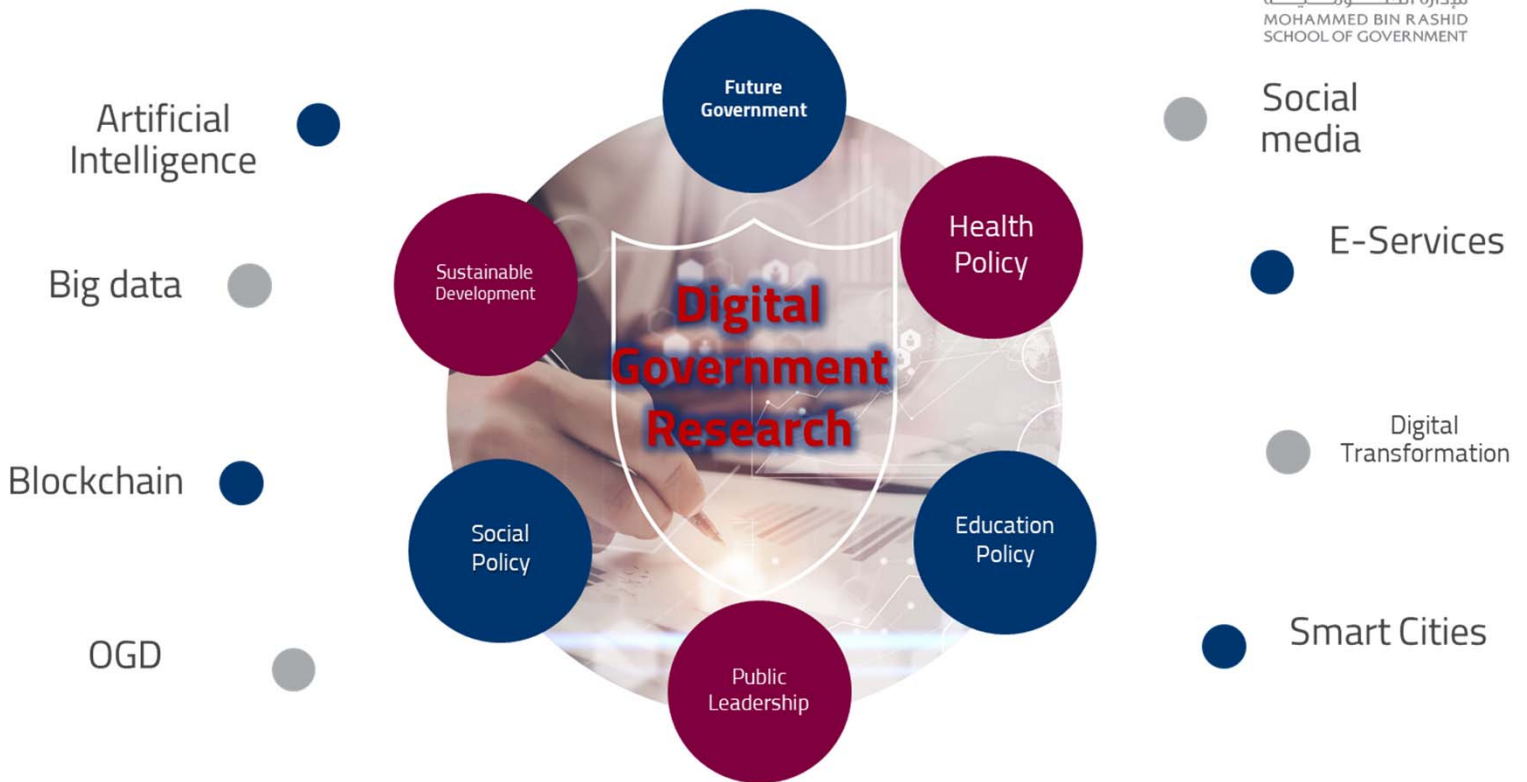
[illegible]
MOHAMMED BIN RASHID
SCHOOL OF GOVERNMENT

Artificial Intelligence

Big data

Blockchain

OGD

Future Government

Sustainable Development

Health Policy

Digital Government Research

Social Policy

Education Policy

Public Leadership

Social media

E-Services

Digital Transformation

Smart Cities